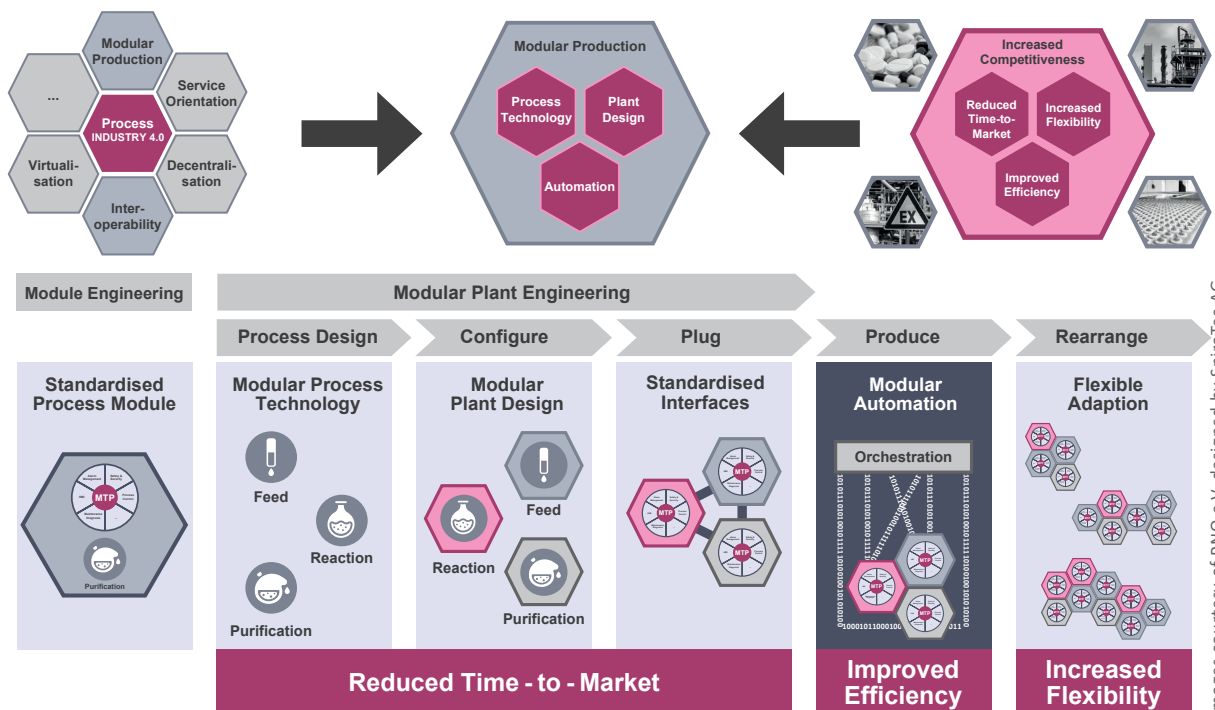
Modular Production

Service Orientation

Process INDUSTRY 4.0

...

Virtualisation

Decentralisation

Interoperability

Modular Production

Process Technology

Plant Design

Automation

Increased Competitiveness

Reduced Time-to-Market

Increased Flexibility

Improved Efficiency

EX

Module Engineering

Modular Plant Engineering

Process Design

Configure

Plug

Produce

Rearrange

Standardised Process Module

MTP

Purification

Modular Process Technology

Feed

Reaction

Purification

Modular Plant Design

Feed

Reaction

Purification

Standardised Interfaces

MTP

MTP

Modular Automation

Orchestration

MTP

MTP

MTP

Flexible Adaption

Reduced Time - to - Market

Improved Efficiency

Increased Flexibility

Image courtesy of BNG e.V., designed by SaintTec AG